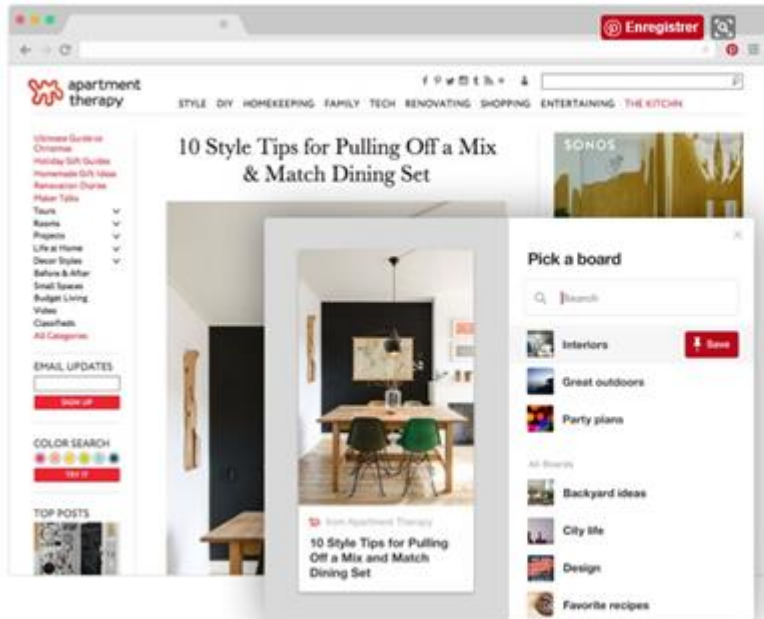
Enregistrer

apartment therapy

STYLE DIY HOMEKEEPING FAMILY TECH RENOVATING SHOPPING ENTERTAINING THE KITCHEN

Ultimate Guide to Christmas
Holiday Gift Guides
Homemade Gift Ideas
Renovation Diaries
Maker Talks
Tours
Rooms
Projects
Life at Home
Decor Styles
Before & After
Small Spaces
Budget Living
Video
Classifieds
All Categories

EMAIL UPDATES

SIGN UP

COLOR SEARCH

TRY IT

TOP POSTS

10 Style Tips for Pulling Off a Mix & Match Dining Set

SONOS

from Apartment Therapy

10 Style Tips for Pulling Off a Mix and Match Dining Set

Pick a board

Search

Interiors

Save

Great outdoors

Party plans

All Boards

Backyard ideas

City life

Design

Favorite recipes